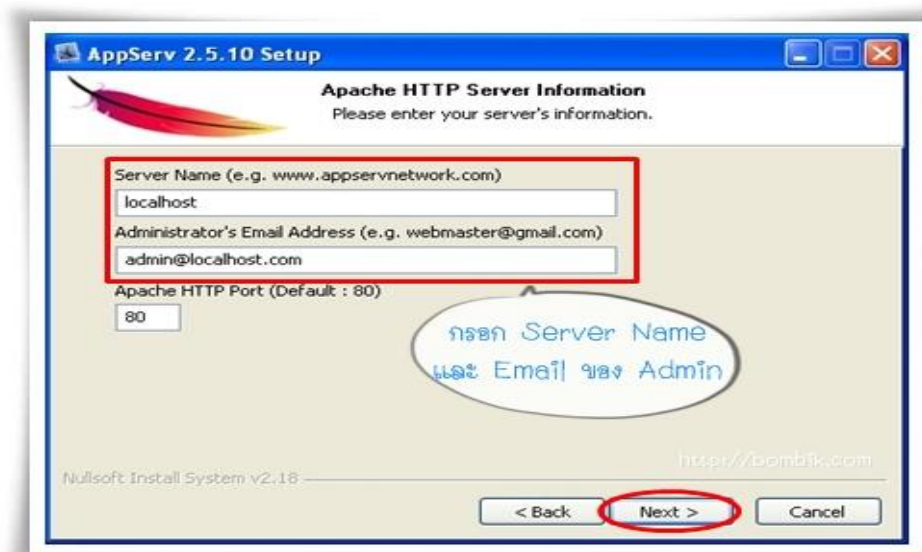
AppServ 2.5.10 Setup

Apache HTTP Server Information
Please enter your server's information.

Server Name (e.g. www.appservnetwork.com)
localhost
Administrator's Email Address (e.g. webmaster@gmail.com)
admin@localhost.com
Apache HTTP Port (Default : 80)
80

กรอก Server Name และ Email ของ Admin

http://bombik.com

Nullsoft Install System v2.18

< Back
Next >
Cancel